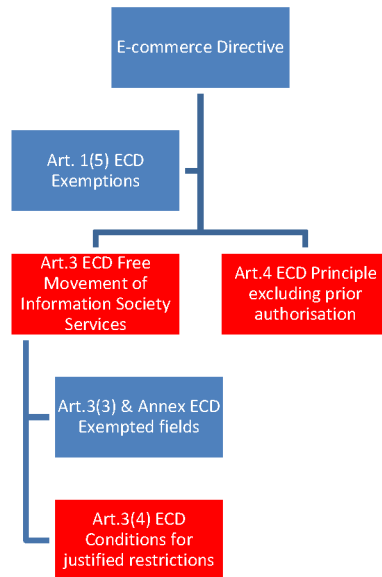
E-commerce Directive

Art. 1(5) ECD Exemptions

Art.3 ECD Free Movement of Information Society Services

Art.4 ECD Principle excluding prior authorisation

Art.3(3) & Annex ECD Exempted fields

Art.3(4) ECD Conditions for justified restrictions